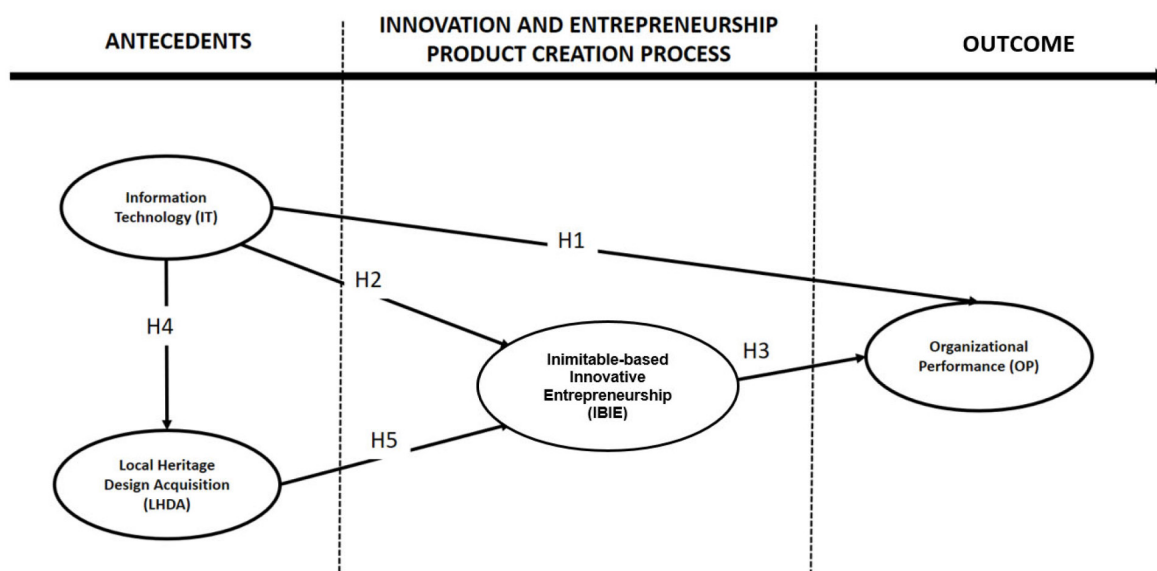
ANTECEDENTS

INNOVATION AND ENTREPRENEURSHIP PRODUCT CREATION PROCESS

OUTCOME

Information Technology (IT)

H1

H2

H4

Inimitable-based Innovative Entrepreneurship (IBIE)

H3

Organizational Performance (OP)

H5

Local Heritage Design Acquisition (LHDA)